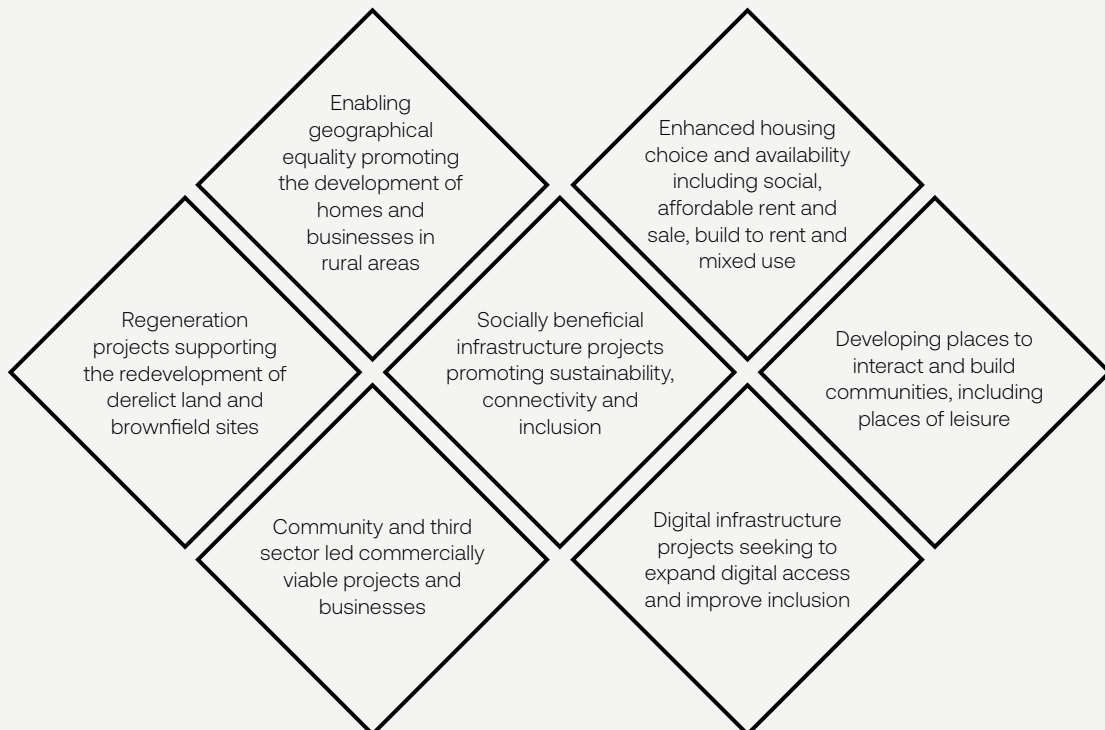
Enabling geographical equality promoting the development of homes and businesses in rural areas

Enhanced housing choice and availability including social, affordable rent and sale, build to rent and mixed use

Regeneration projects supporting the redevelopment of derelict land and brownfield sites

Socially beneficial infrastructure projects promoting sustainability, connectivity and inclusion

Developing places to interact and build communities, including places of leisure

Community and third sector led commercially viable projects and businesses

Digital infrastructure projects seeking to expand digital access and improve inclusion